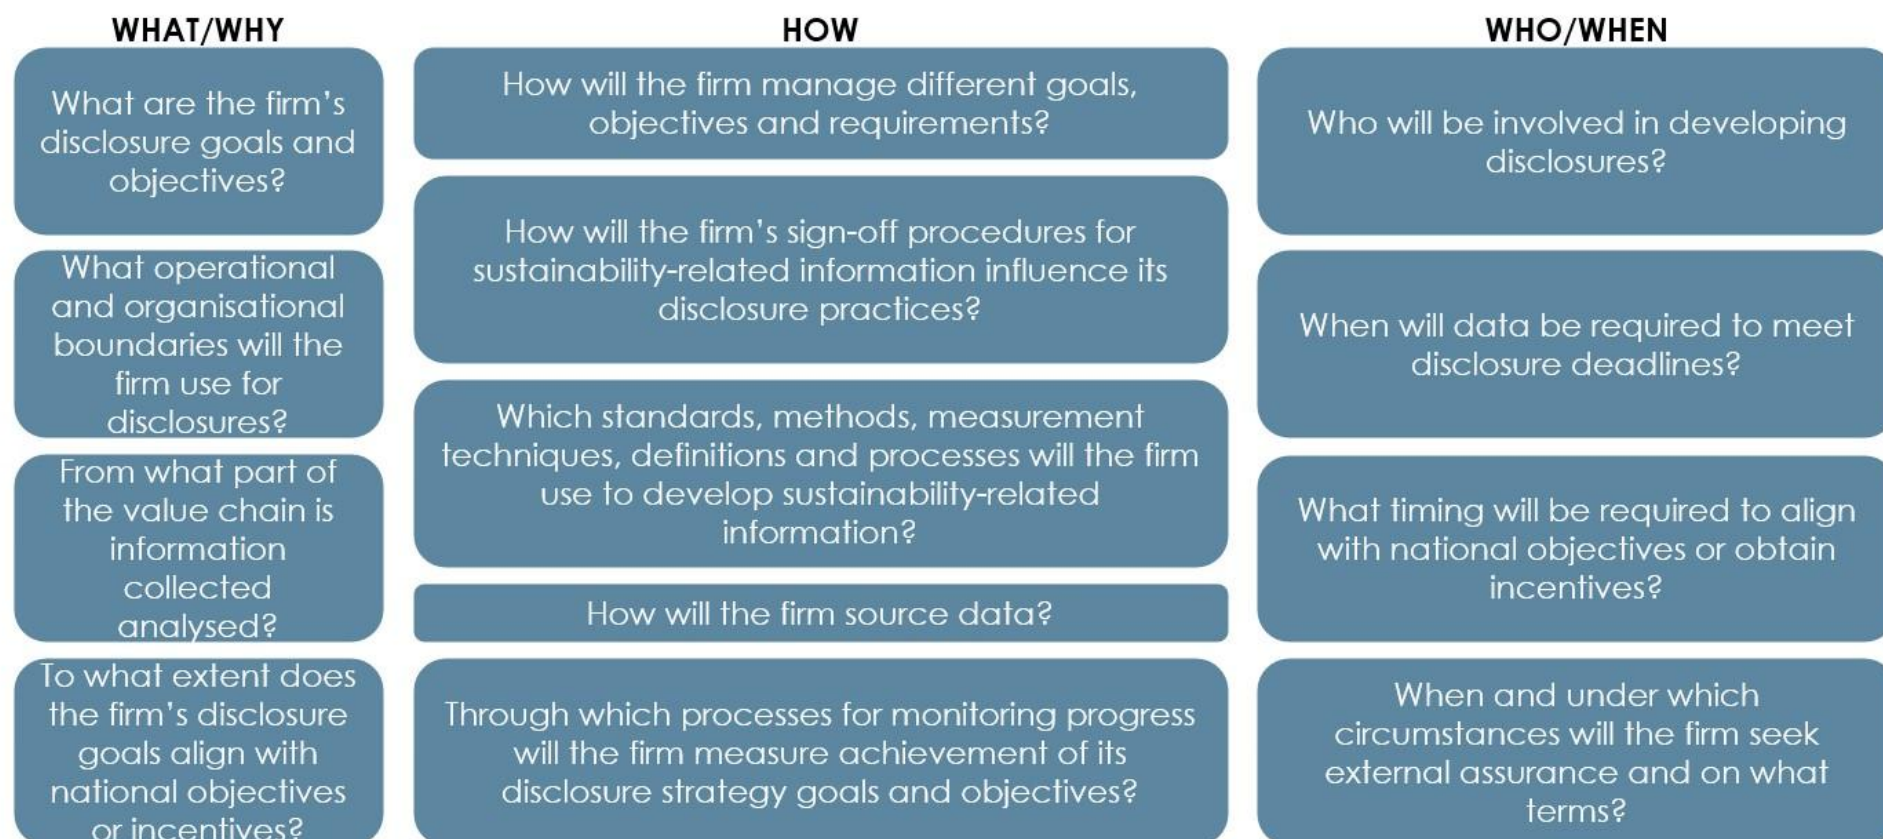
WHAT/WHY

What are the firm's disclosure goals and objectives?

What operational and organisational boundaries will the firm use for disclosures?

From what part of the value chain is information collected analysed?

To what extent does the firm's disclosure goals align with national objectives or incentives?

HOW

How will the firm manage different goals, objectives and requirements?

How will the firm's sign-off procedures for sustainability-related information influence its disclosure practices?

Which standards, methods, measurement techniques, definitions and processes will the firm use to develop sustainability-related information?

How will the firm source data?

Through which processes for monitoring progress will the firm measure achievement of its disclosure strategy goals and objectives?

WHO/WHEN

Who will be involved in developing disclosures?

When will data be required to meet disclosure deadlines?

What timing will be required to align with national objectives or obtain incentives?

When and under which circumstances will the firm seek external assurance and on what terms?